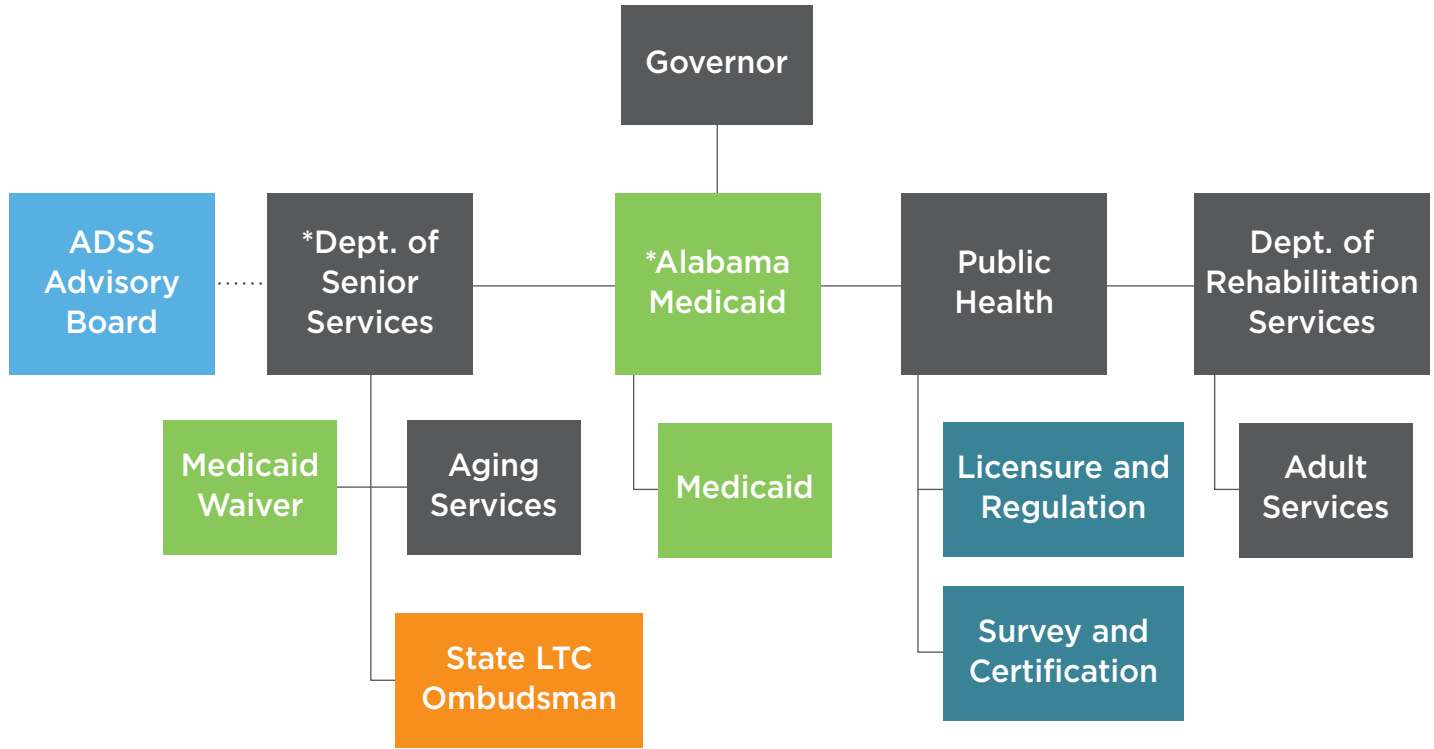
Governor

ADSS Advisory Board

*Dept. of Senior Services

*Alabama Medicaid

Public Health

Dept. of Rehabilitation Services

Medicaid Waiver

Aging Services

Medicaid

Licensure and Regulation

Adult Services

State LTC Ombudsman

Survey and Certification